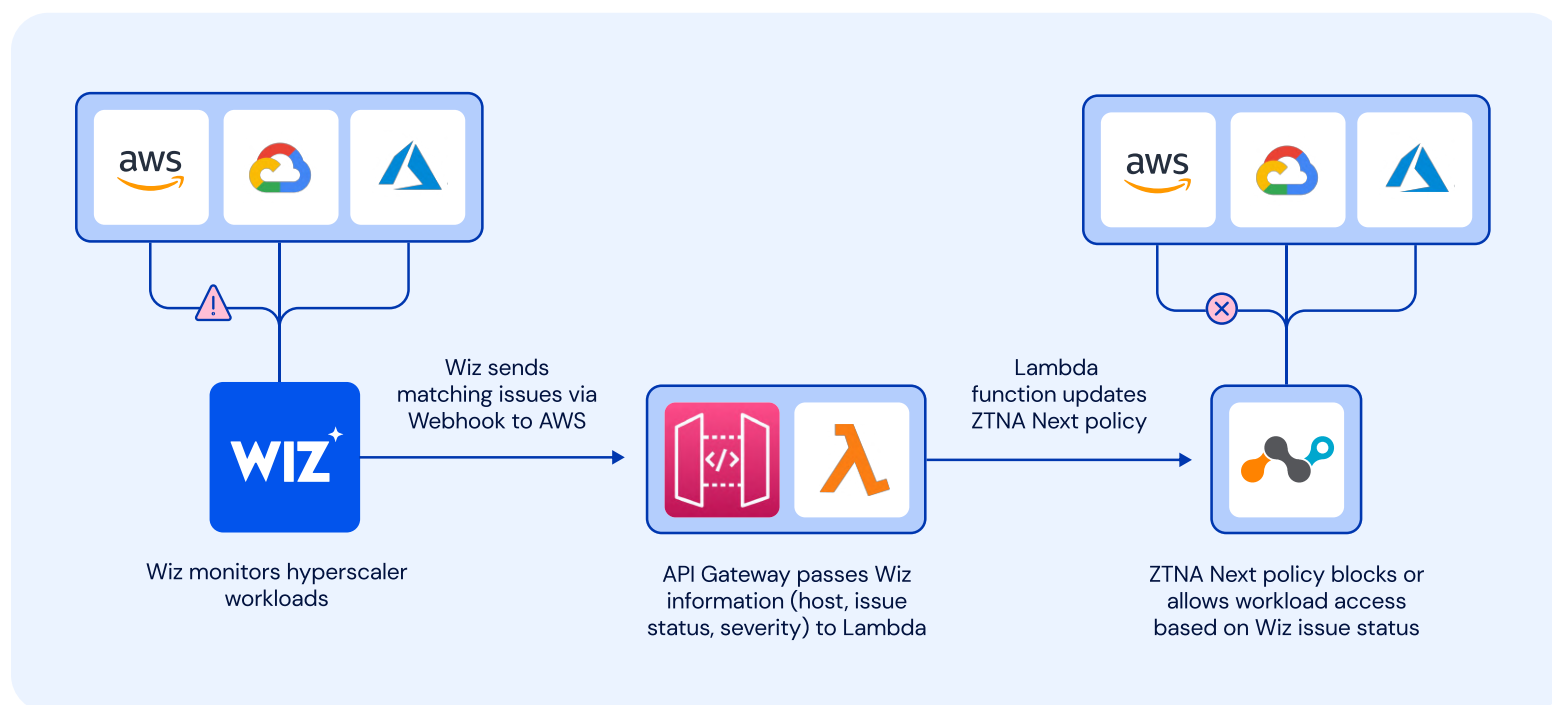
aws

aws

WIZ

Wiz sends matching issues via Webhook to AWS

Lambda function updates ZTNA Next policy

Wiz monitors hyperscaler workloads

API Gateway passes Wiz information (host, issue status, severity) to Lambda

ZTNA Next policy blocks or allows workload access based on Wiz issue status